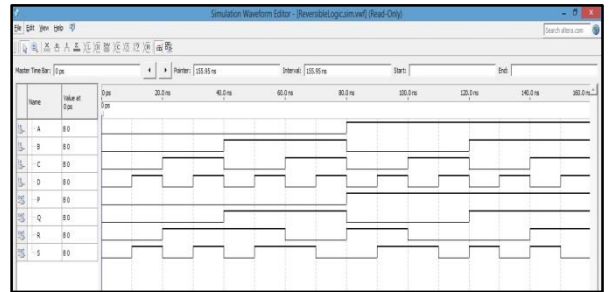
Simulation Waveform Editor - [ReversibleLogic.sim.vwf] (Read-Only)

File Edit View Help

Search altera.com

Master Time Bar: 0 ps

Pointer: 155.95 ns

Interval: 155.95 ns

Start:

End:

| | Name | Value at 0 ps |
|---|---|---|
| | A | B 0 |
| | B | B 0 |
| | C | B 0 |
| | D | B 0 |
| | P | B 0 |
| | Q | B 0 |
| | R | B 0 |
| | S | B 0 |

0 ps 20.0 ns 40.0 ns 60.0 ns 80.0 ns 100.0 ns 120.0 ns 140.0 ns 160.0 ns

0 ps